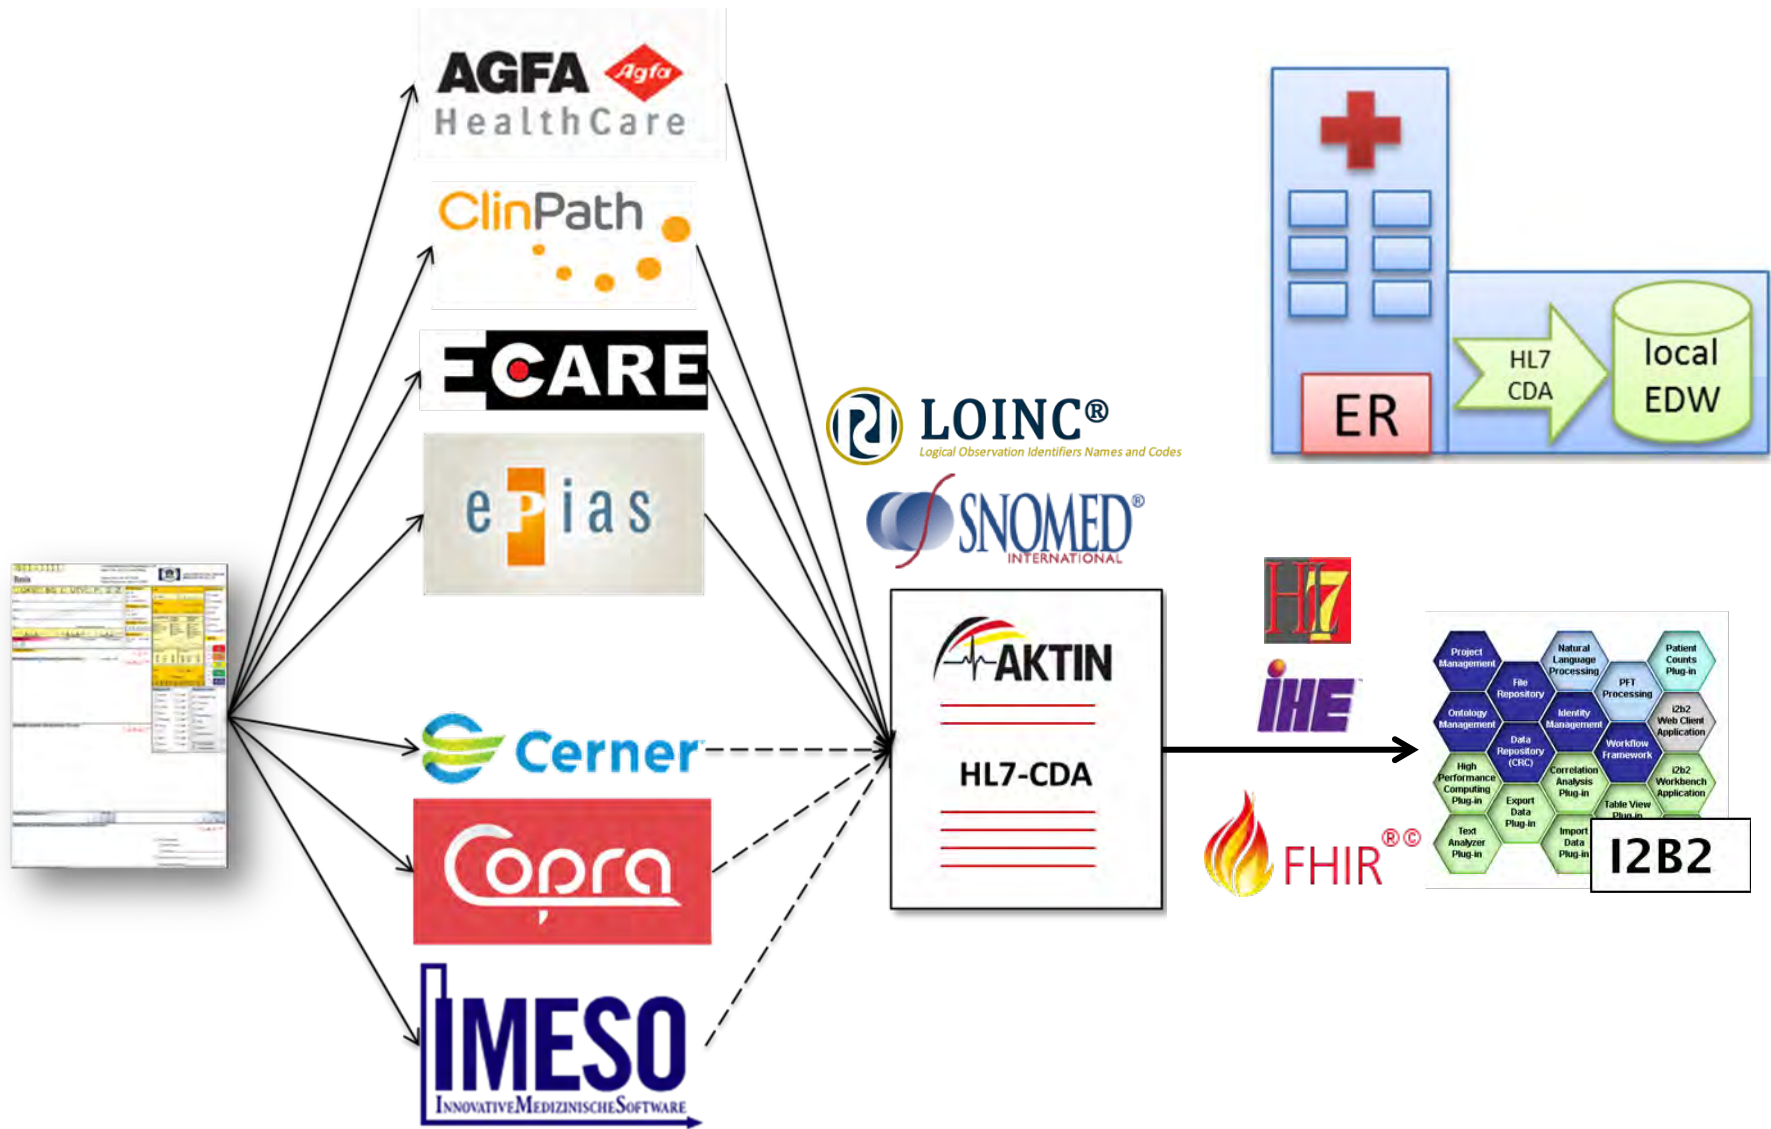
AGFA Agfa
HealthCare

ClinPath

ECARE

epias

Cerner

Copra

IMESO
INNOVATIVE MEDIZINISCHE SOFTWARE

LOINC®
Logical Observation Identifiers Names and Codes

SNOMED®
INTERNATIONAL

AKTIN

HL7-CDA

HL7

IHE

FHIR®©

ER

HL7
CDA

local
EDW

Project Management
Natural Language Processing
Patient Counts Plug-in
File Repository
PFT Processing
Ontology Management
Identity Management
i2b2 Web Client Application
Data Repository (CRC)
Workflow Framework
High Performance Computing Plug-in
Correlation Analysis Plug-in
i2b2 Workbench Application
Export Data Plug-in
Table View Plug-in
Text Analyzer Plug-in
Import Data Plug-in

I2B2